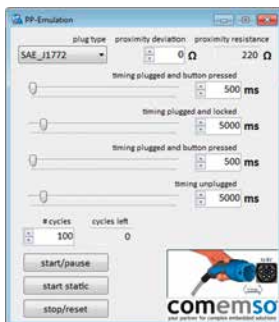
PP-Emulation

plug type proximity deviation proximity resistance

SAE_J1772 0 Ω 220 Ω

timing plugged and button pressed

500 ms

timing plugged and locked

5000 ms

timing plugged and button pressed

500 ms

timing unplugged

5000 ms

# cycles cycles left

100 0

start/pause

start static

stop/reset

comemso

your partner for complex embedded solutions